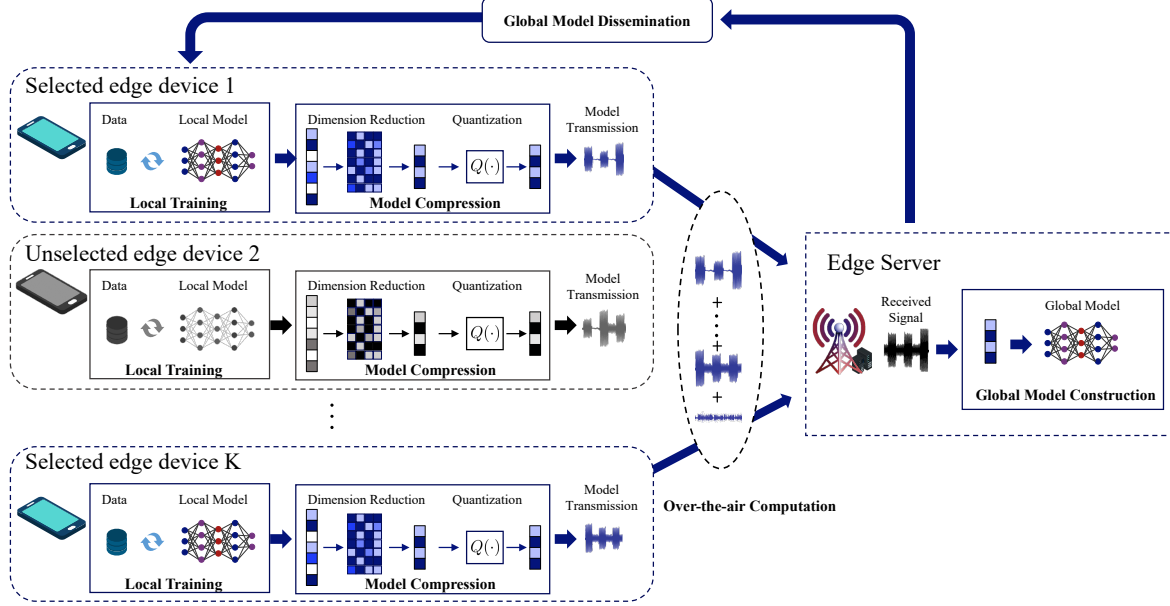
Global Model Dissemination

Selected edge device 1

Data

Local Model

Local Training

Dimension Reduction

Quantization

$Q(\cdot)$

Model Compression

Model Transmission

Unselected edge device 2

Data

Local Model

Local Training

Dimension Reduction

Quantization

$Q(\cdot)$

Model Compression

Model Transmission

Selected edge device K

Data

Local Model

Local Training

Dimension Reduction

Quantization

$Q(\cdot)$

Model Compression

Model Transmission

+

+

+

Over-the-air Computation

Edge Server

Received Signal

Global Model

Global Model Construction